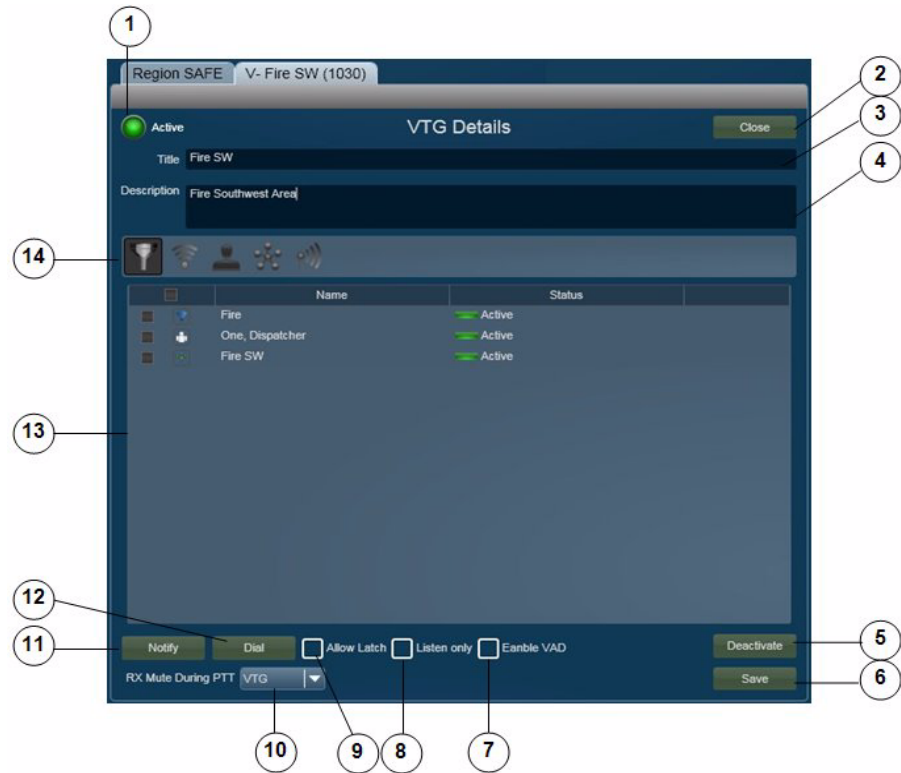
1

Region SAFE V- Fire SW (1030)

2

3

Active

VTG Details

Close

Title Fire SW

4

Description Fire Southwest Area

14

| | Name | Status | |
|---|---|---|---|
| | Fire | Active | |
| | One, Dispatcher | Active | |
| | Fire SW | Active | |

13

12

11

Notify

Dial

Allow Latch

Listen only

Eanble VAD

Deactivate

5

RX Mute During PTT VTG

Save

6

10

9

8

7